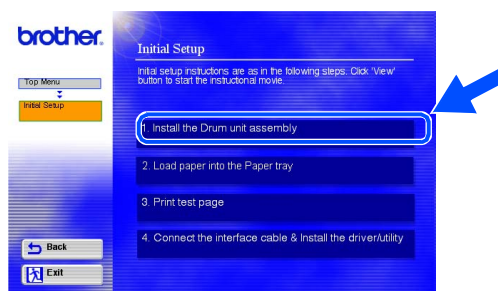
brother.

Top Menu

Initial Setup

Back

Exit

Initial Setup

Initial setup instructions are as in the following steps. Click 'View' button to start the instructional movie.

1. Install the Drum unit assembly

2. Load paper into the Paper tray

3. Print test page

4. Connect the interface cable & Install the driver/utility